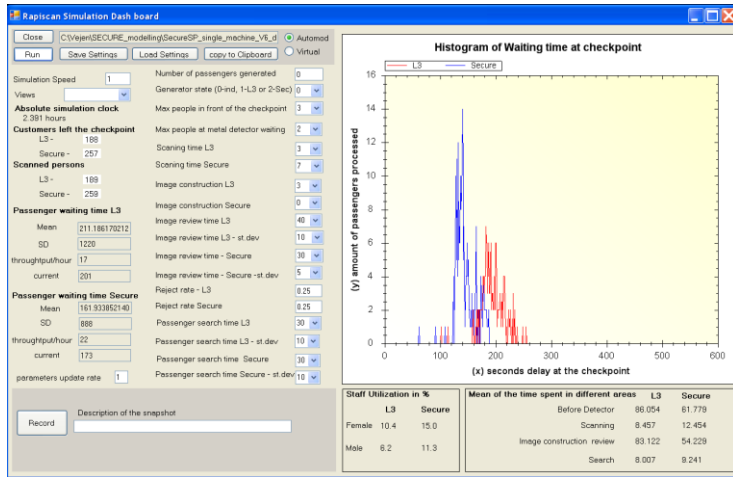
Rapiscan Simulation Dash board

Close C:\Vejen\SECURE_modelling\SecureSP_single_machine_V6_d Automod
Run Save Settings Load Settings copy to Clipboard Virtual

Simulation Speed 1
Views
Absolute simulation clock
2.391 hours
Customers left the checkpoint
L3 - 188
Secure - 257
Scanned persons
L3 - 189
Secure - 258
Passenger waiting time L3
Mean 211.186170212
SD 1220
throughtput/hour 17
current 201
Passenger waiting time Secure
Mean 161.933852140
SD 888
throughtput/hour 22
current 173
parameters update rate 1

Number of passengers generated 0
Generator state (0-ind, 1-L3 or 2-Sec) 0
Max people in front of the checkpoint 3
Max people at metal detector waiting 2
Scaning time L3 3
Scaning time Secure 7
Image construction L3 3
Image construction Secure 0
Image review time L3 40
Image review time L3 - st.dev 10
Image review time - Secure 30
Image review time - Secure -st.dev 5
Reject rate - L3 0.25
Reject rate Secure 0.25
Passenger search time L3 30
Passenger search time L3 - st.dev 10
Passenger search time Secure 30
Passenger search time Secure - st.dev 10

Record
Description of the snapshot

Histogram of Waiting time at checkpoint
L3 Secure
(y) amount of passengers processed
16 14 12 10 8 6 4 2 0
0 100 200 300 400 500 600
(x) seconds delay at the checkpoint

Staff Utilization in %
| | L3 | Secure |
|---|---|---|
| Female | 10.4 | 15.0 |
| Male | 6.2 | 11.3 |

Mean of the time spent in different areas
| | L3 | Secure |
|---|---|---|
| Before Detector | 86.054 | 61.779 |
| Scanning | 8.457 | 12.454 |
| Image construction review | 83.122 | 54.229 |
| Search | 8.007 | 9.241 |